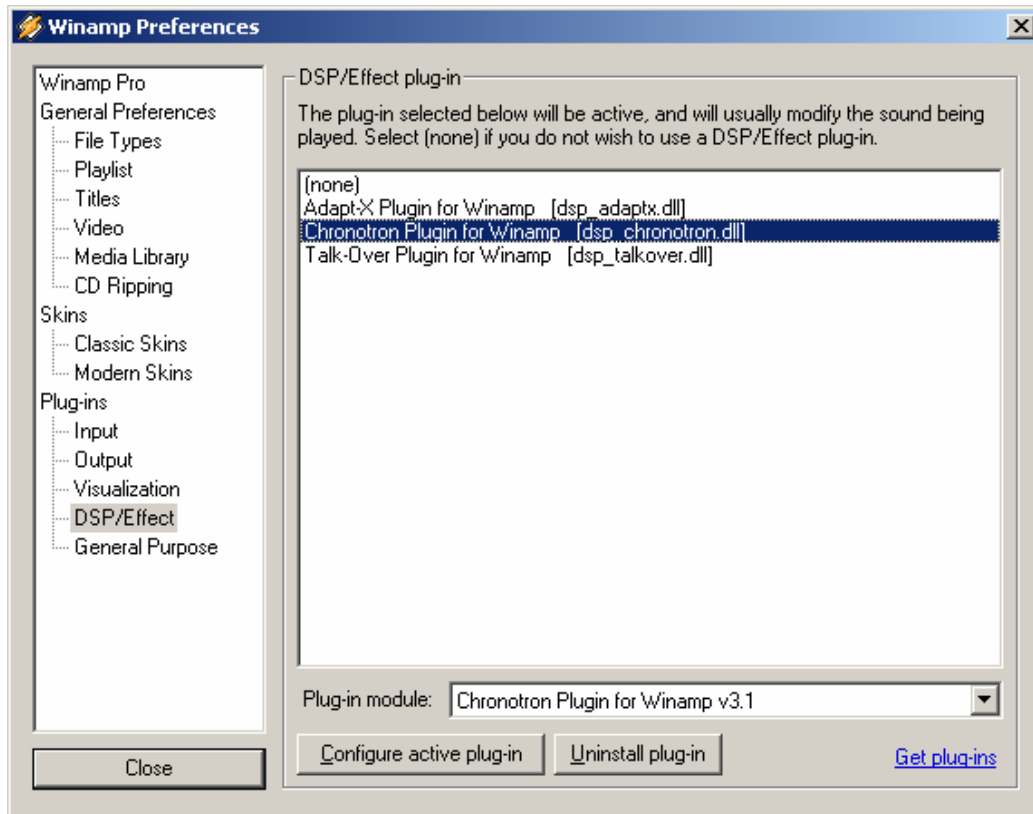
Winamp Preferences

Winamp Pro
General Preferences
File Types
Playlist
Titles
Video
Media Library
CD Ripping
Skins
Classic Skins
Modern Skins
Plug-ins
Input
Output
Visualization
DSP/Effect
General Purpose

Close

DSP/Effect plug-in

The plug-in selected below will be active, and will usually modify the sound being played. Select (none) if you do not wish to use a DSP/Effect plug-in.

(none)
Adapt-X Plugin for Winamp [dsp_adaptx.dll]
Chronotron Plugin for Winamp [dsp_chronotron.dll]
Talk-Over Plugin for Winamp [dsp_talkover.dll]

Plug-in module: Chronotron Plugin for Winamp v3.1

Configure active plug-in

Uninstall plug-in

Get plug-ins